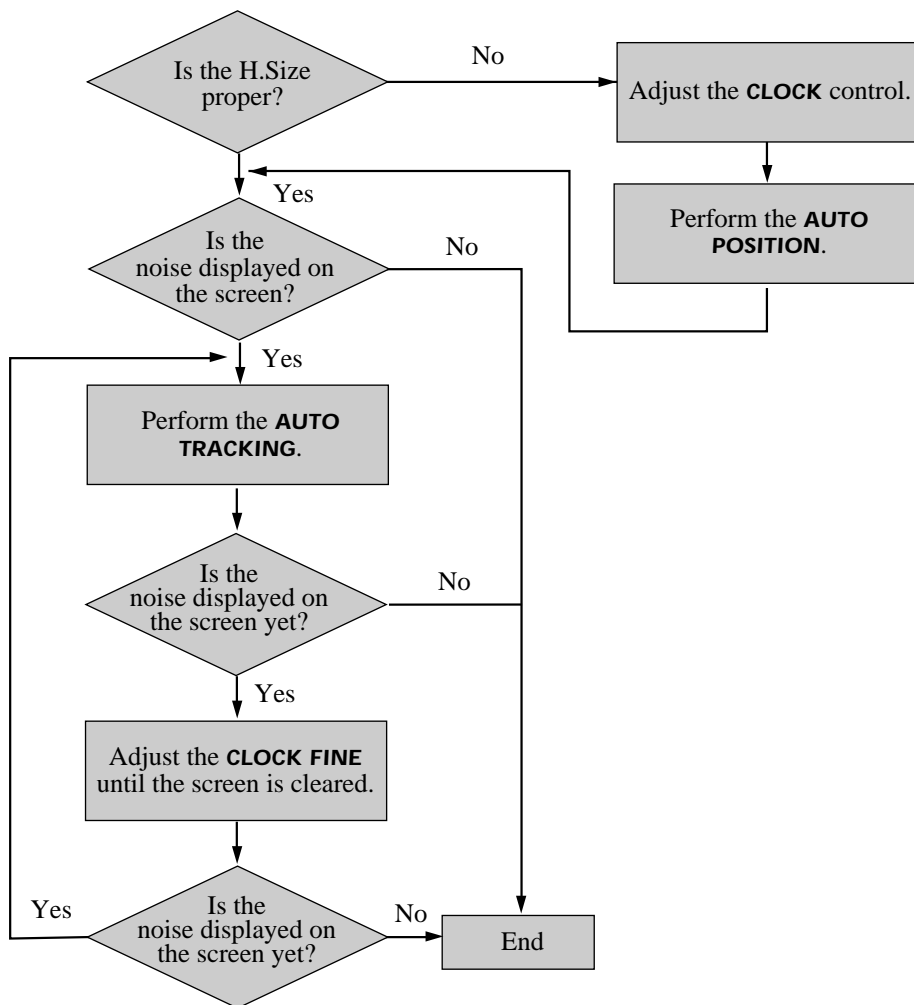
Is the H.Size proper?

No

Adjust the CLOCK control.

Perform the AUTO POSITION.

Yes

Is the noise displayed on the screen?

No

Yes

Perform the AUTO TRACKING.

Is the noise displayed on the screen yet?

No

Yes

Adjust the CLOCK FINE until the screen is cleared.

Yes

Is the noise displayed on the screen yet?

No

End